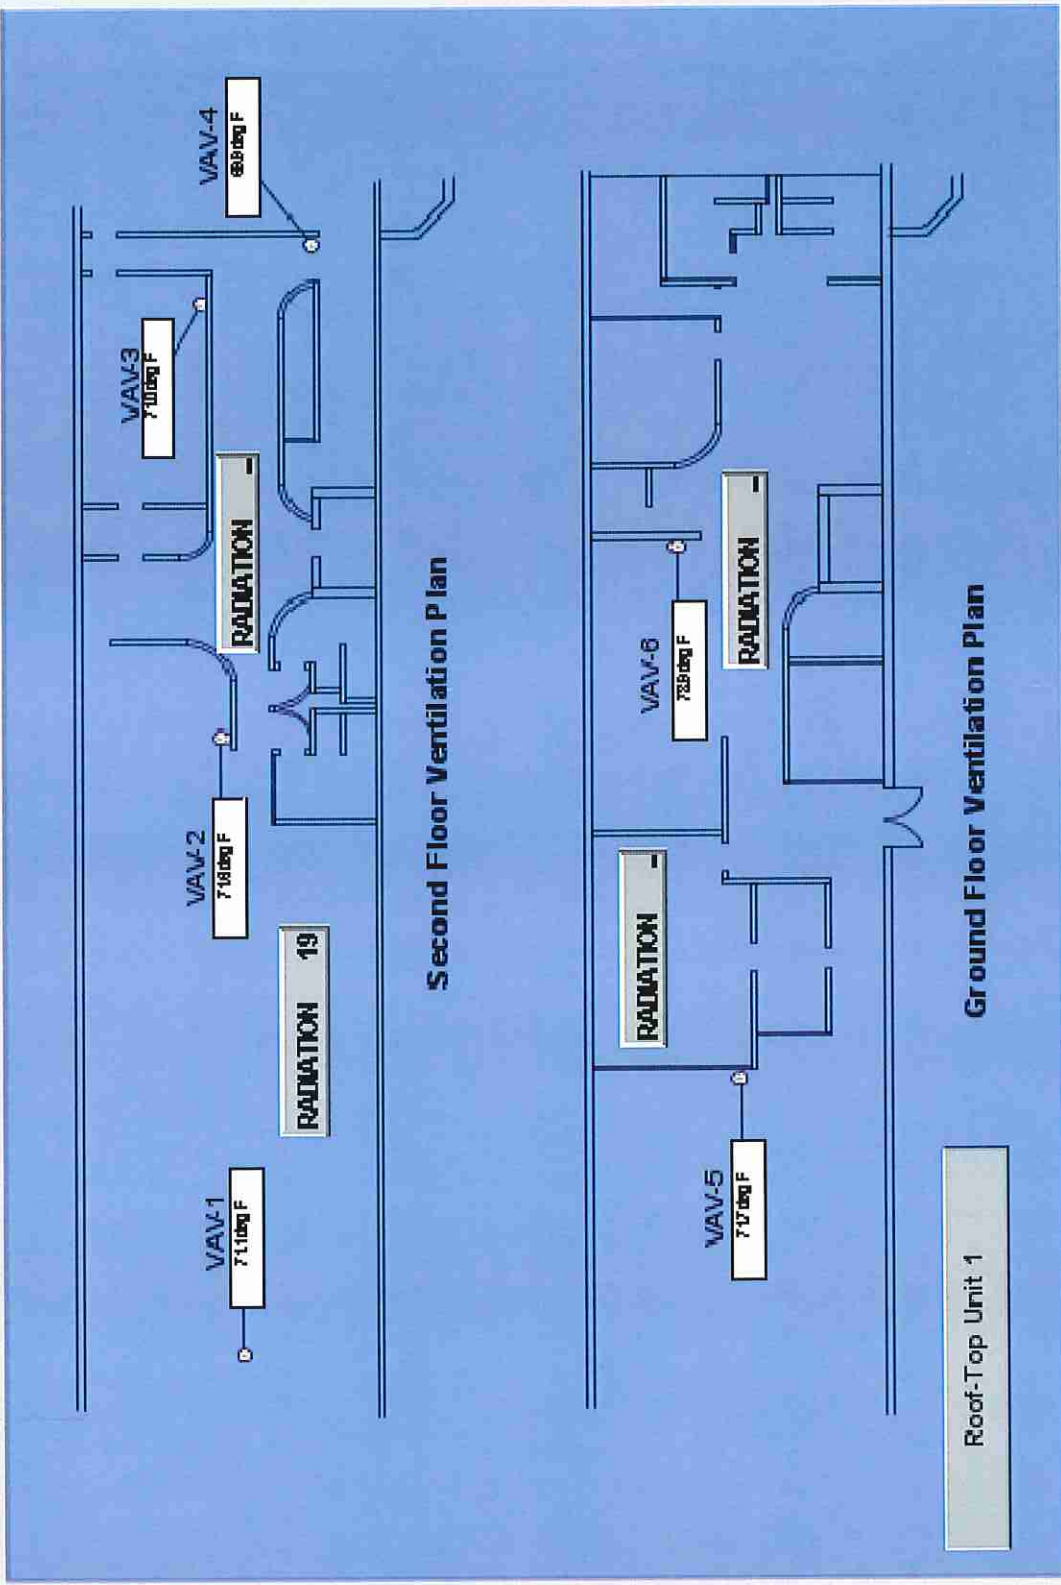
VAV-4
68.8 deg F

VAV-3
71.0 deg F

RADIATION –

VAV-2
71.8 deg F

RADIATION 19

VAV-1
71.1 deg F

Second Floor Ventilation Plan

RADIATION –

VAV-6
73.8 deg F

RADIATION –

VAV-5
71.7 deg F

Ground Floor Ventilation Plan

Roof-Top Unit 1